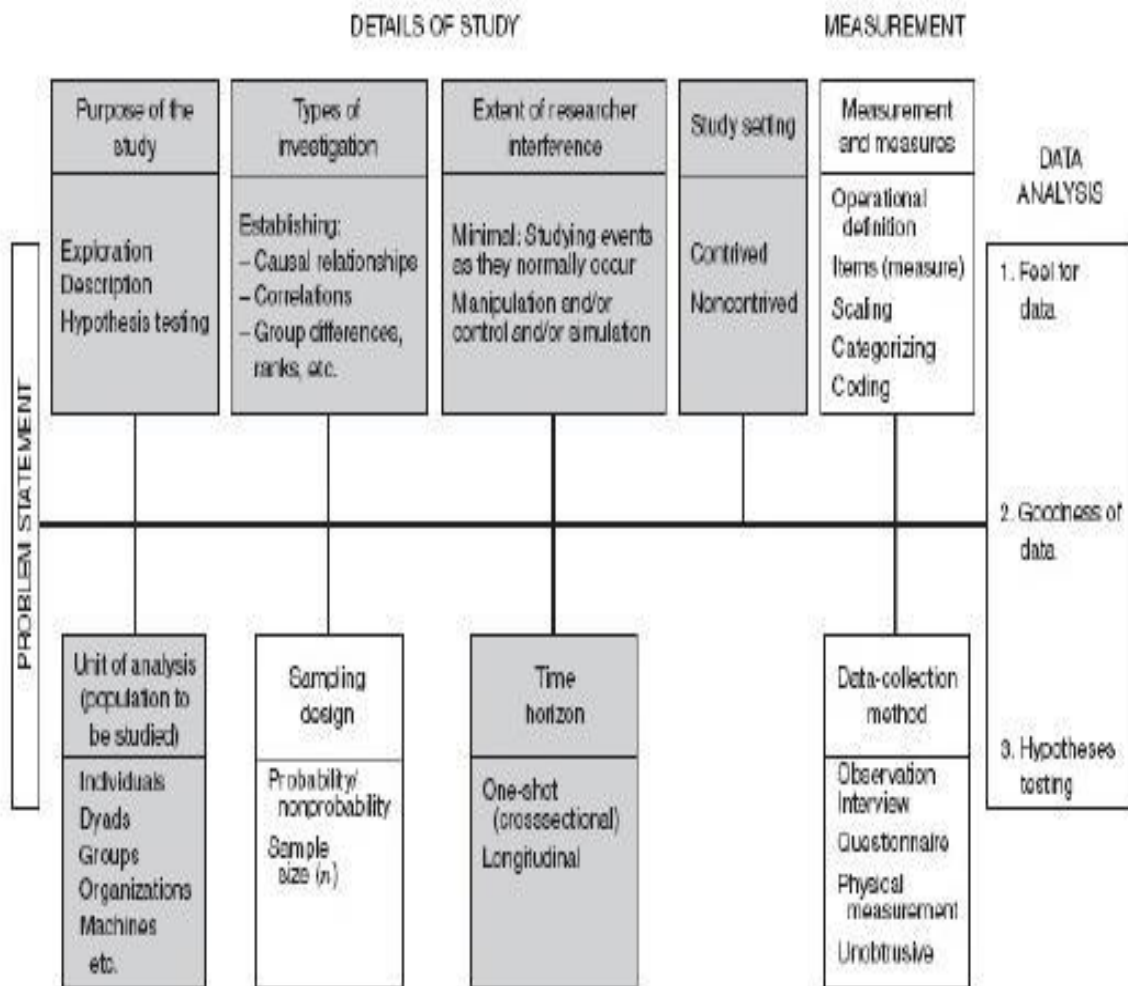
DETAILS OF STUDY

MEASUREMENT

PROBLEM STATEMENT

Purpose of the study

Exploration
Description
Hypothesis testing

Types of investigation

Establishing:
– Causal relationships
– Correlations
– Group differences, ranks, etc.

Extent of researcher interference

Minimal: Studying events as they normally occur
Manipulation and/or control and/or simulation

Study setting

Contrived
Noncontrived

Measurement and measures

Operational definition
Items (measure)
Scaling
Categorizing
Coding

DATA ANALYSIS

1. Feel for data.

2. Goodness of data.

3. Hypotheses testing

Unit of analysis (population to be studied)

Individuals
Dyads
Groups
Organizations
Machines
etc.

Sampling design

Probability/ nonprobability
Sample size ($n$)

Time horizon

One-shot (crosssectional)
Longitudinal

Data-collection method

Observation
Interview
Questionnaire
Physical measurement
Unobtrusive